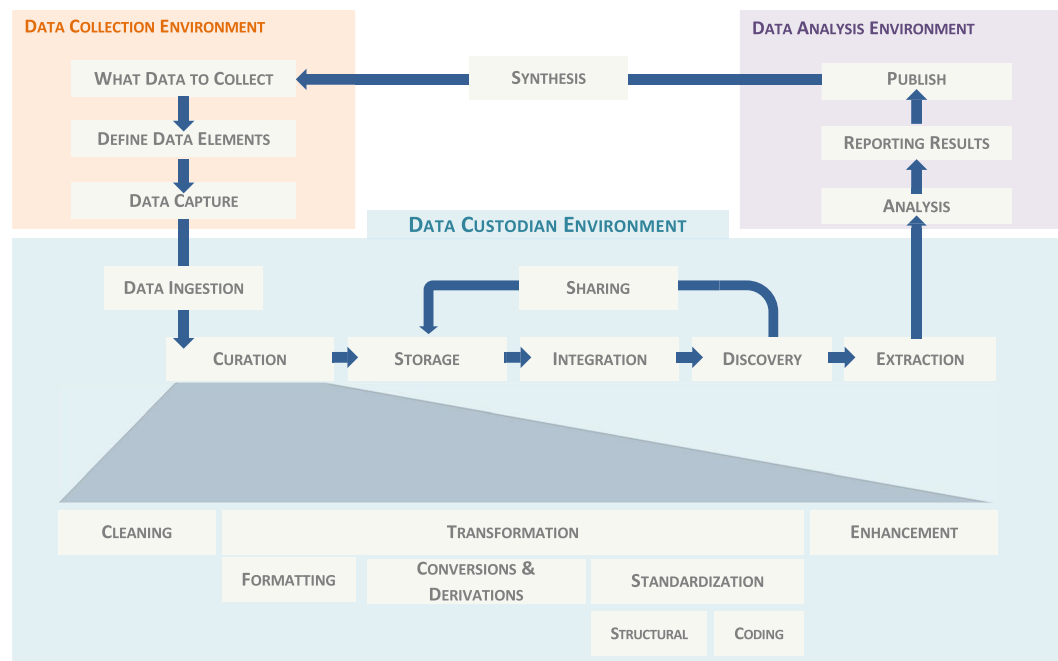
Data Collection Environment

What Data to Collect

Define Data Elements

Data Capture

Synthesis

Data Analysis Environment

Publish

Reporting Results

Analysis

Data Custodian Environment

Data Ingestion

Sharing

Curation

Storage

Integration

Discovery

Extraction

Cleaning

Transformation

Enhancement

Formatting

Conversions & Derivations

Standardization

Structural

Coding